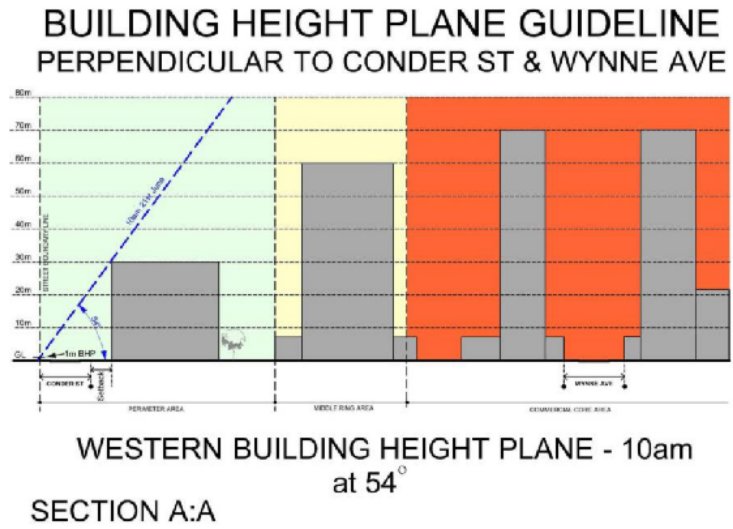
BUILDING HEIGHT PLANE GUIDELINE
PERPENDICULAR TO CONDER ST & WYNNE AVE

80m
70m
60m
50m
40m
30m
20m
10m
GL

STREET BOUNDARY LINE

10am 21st June

54°

1m BHP

CONDER ST

Setback

WYNNE AVE

PERIMETER AREA

MIDDLE RING AREA

COMMERCIAL CORE AREA

WESTERN BUILDING HEIGHT PLANE - 10am at 54°

SECTION A:A